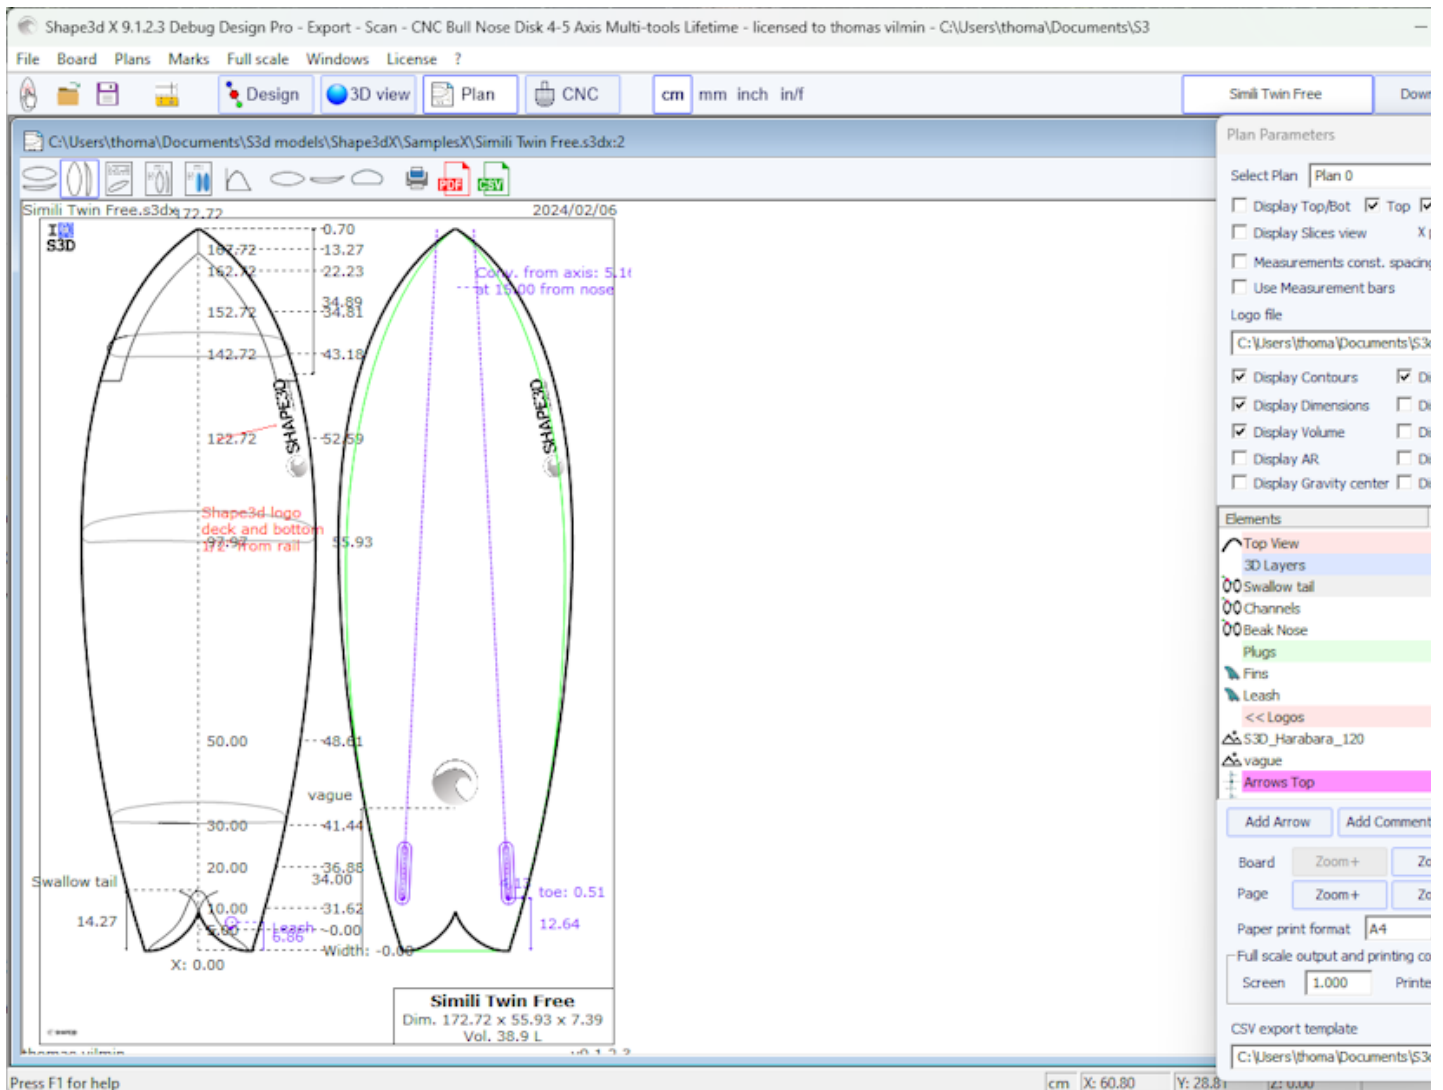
Shape3d X 9.1.2.3 Debug Design Pro - Export - Scan - CNC Bull Nose Disk 4-5 Axis Multi-tools Lifetime - licensed to thomas vilmin - C:\Users\thoma\Documents\S3

File Board Plans Marks Full scale Windows License ?

Design 3D view Plan CNC cm mm inch in/f

Simili Twin Free Dow

C:\Users\thoma\Documents\S3d models\Shape3dX\SamplesX\Simili Twin Free.s3dx:2

PDF CSV

Simili Twin Free.s3dx 172.72 2024/02/06

S3D

167.72 -0.70
162.72 -13.27
152.72 -22.23
142.72 34.89
-34.81
-43.18
122.72 -52.69

Conv. from axis: 5.1
at 15.00 from nose

SHAPE3D SHAPE3D

Shape3d logo
deck and bottom
1/2 from rail
92.97 55.93

50.00 -48.61
vague
30.00 -41.44
20.00 -36.88
34.00
Swallow tail
10.00 -31.62 toe: 0.51
14.27
5.00 Leash ~0.00 12.64
6.86
Width: -0.00
X: 0.00

Simili Twin Free
Dim. 172.72 x 55.93 x 7.39
Vol. 38.9 L

Plan Parameters
Select Plan Plan 0
Display Top/Bot Top
Display Slices view X
Measurements const. spacing
Use Measurement bars
Logo file
C:\Users\thoma\Documents\S3
Display Contours
Display Dimensions
Display Volume
Display AR
Display Gravity center
Elements
Top View
3D Layers
Swallow tail
Channels
Beak Nose
Plugs
Fins
Leash
<< Logos
S3D_Harabara_120
vague
Arrows Top
Add Arrow Add Comment
Board Zoom+
Page Zoom+
Paper print format A4
Full scale output and printing co
Screen 1.000 Printe
CSV export template
C:\Users\thoma\Documents\S3

Press F1 for help cm X: 60.80 Y: 28.81 Z: 0.00